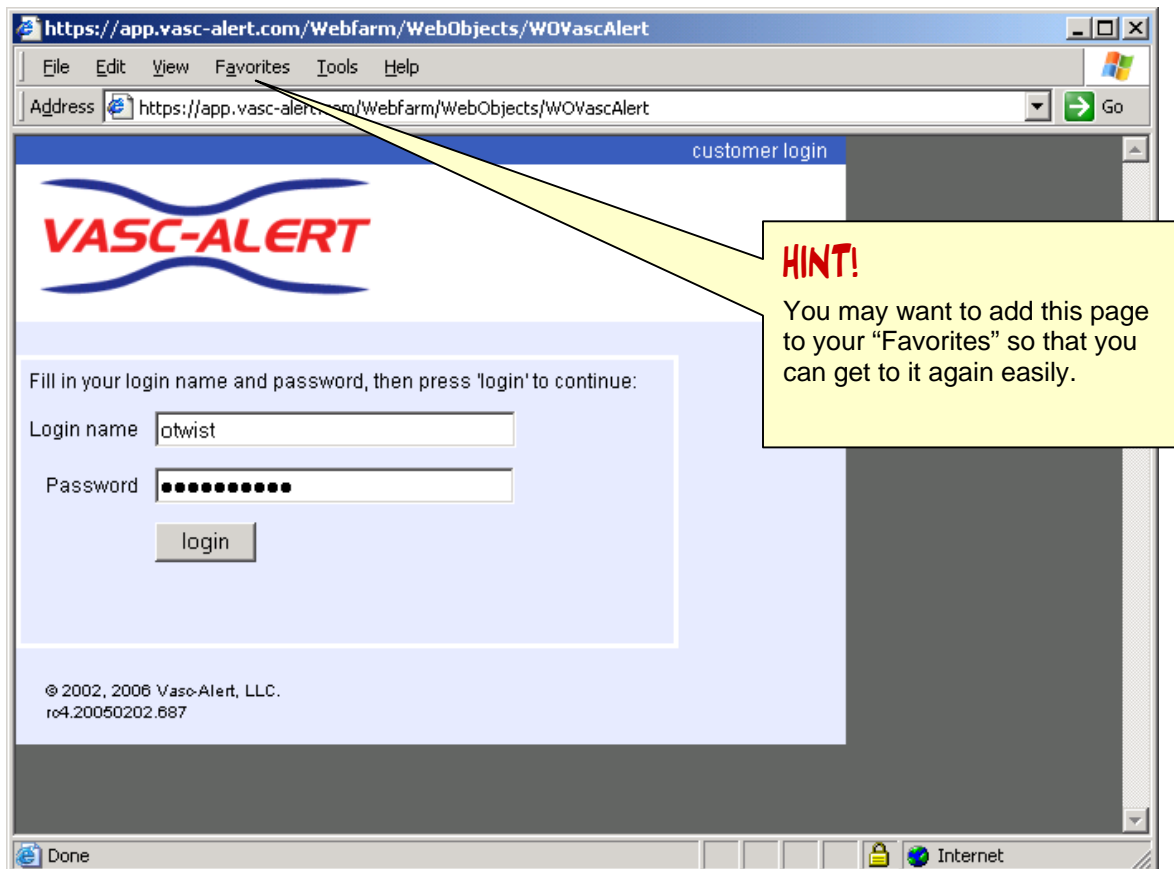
https://app.vasc-alert.com/Webfarm/WebObjects/WOVascAlert

File Edit View Favorites Tools Help

Address https://app.vasc-alert.com/Webfarm/WebObjects/WOVascAlert Go

customer login

VASC-ALERT

HINT!

You may want to add this page to your "Favorites" so that you can get to it again easily.

Fill in your login name and password, then press 'login' to continue:

Login name otwist

Password ●●●●●●●●●●●

login

© 2002, 2006 Vasc-Alert, LLC.
rc4.20050202.687

Done

Internet